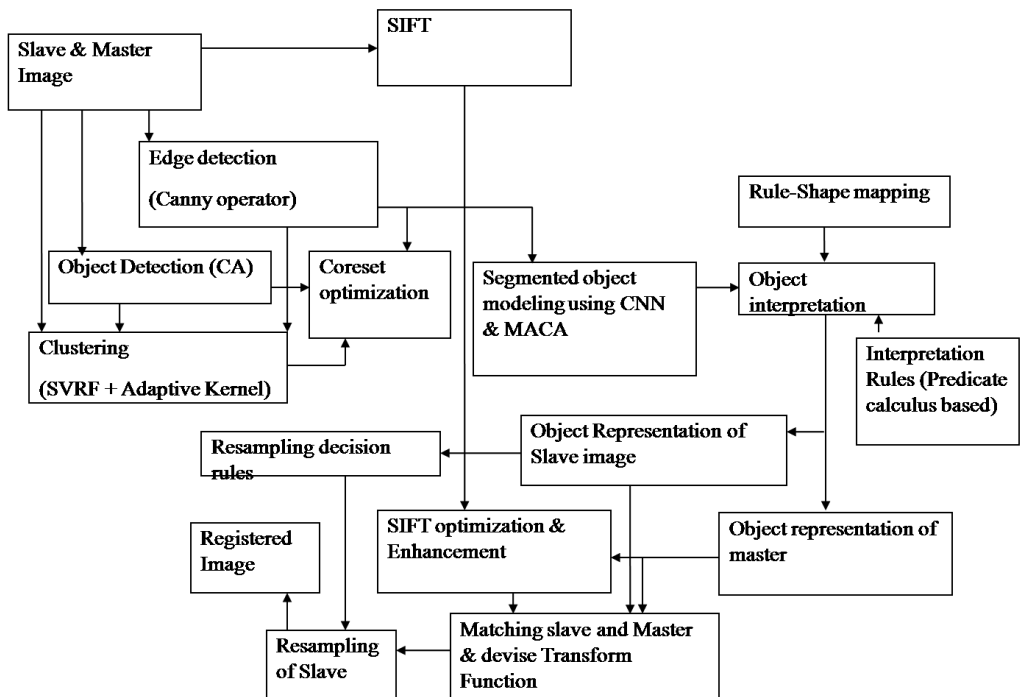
Slave & Master Image

SIFT

Edge detection

(Canny operator)

Rule-Shape mapping

Object Detection (CA)

Coreset optimization

Segmented object modeling using CNN & MACA

Object interpretation

Clustering

(SVRF + Adaptive Kernel)

Interpretation Rules (Predicate calculus based)

Resampling decision rules

Object Representation of Slave image

Registered Image

SIFT optimization & Enhancement

Object representation of master

Resampling of Slave

Matching slave and Master & devise Transform Function